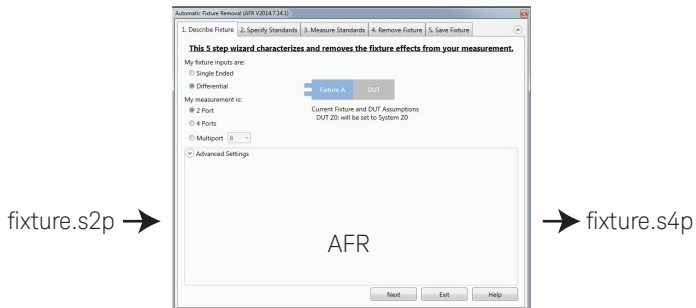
Automatic Fixture Removal (AFR V2014.7.14.1)

1. Describe Fixture | 2. Specify Standards | 3. Measure Standards | 4. Remove Fixture | 5. Save Fixture

This 5 step wizard characterizes and removes the fixture effects from your measurement.

My fixture inputs are:
Single Ended
Differential

My measurement is:
2 Port
4 Ports
Multiport 8

Fixture A
DUT

Current Fixture and DUT Assumptions
DUT Z0: will be set to System Z0

Advanced Settings

fixture.s2p

AFR

fixture.s4p

Next
Exit
Help